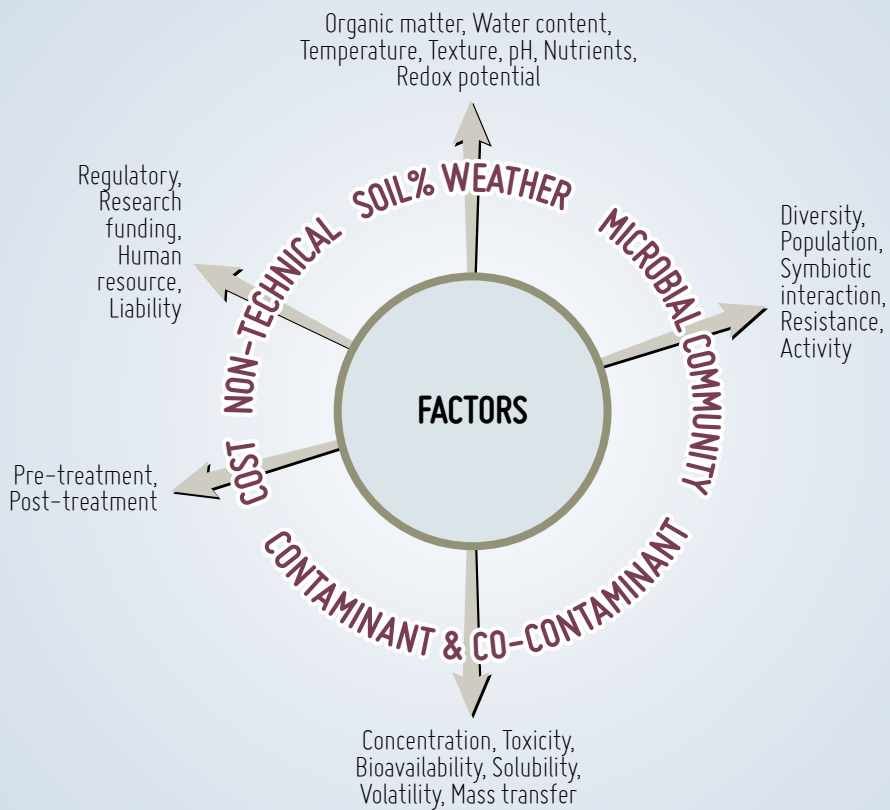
Organic matter, Water content, Temperature, Texture, pH, Nutrients, Redox potential

Regulatory, Research funding, Human resource, Liability

SOIL% WEATHER

NON-TECHNICAL

MICROBIAL COMMUNITY

Diversity, Population, Symbiotic interaction, Resistance, Activity

FACTORS

Pre-treatment, Post-treatment

COST

CONTAMINANT & CO-CONTAMINANT

Concentration, Toxicity, Bioavailability, Solubility, Volatility, Mass transfer